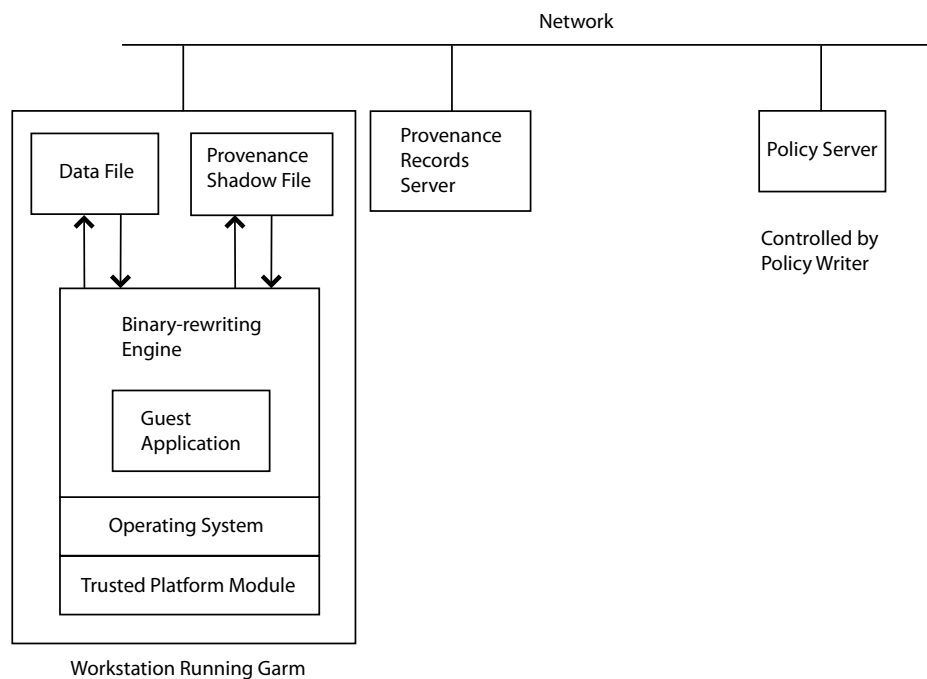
Network

Data File

Provenance Shadow File

Binary-rewriting Engine

Guest Application

Operating System

Trusted Platform Module

Workstation Running Garm

Provenance Records Server

Policy Server

Controlled by Policy Writer